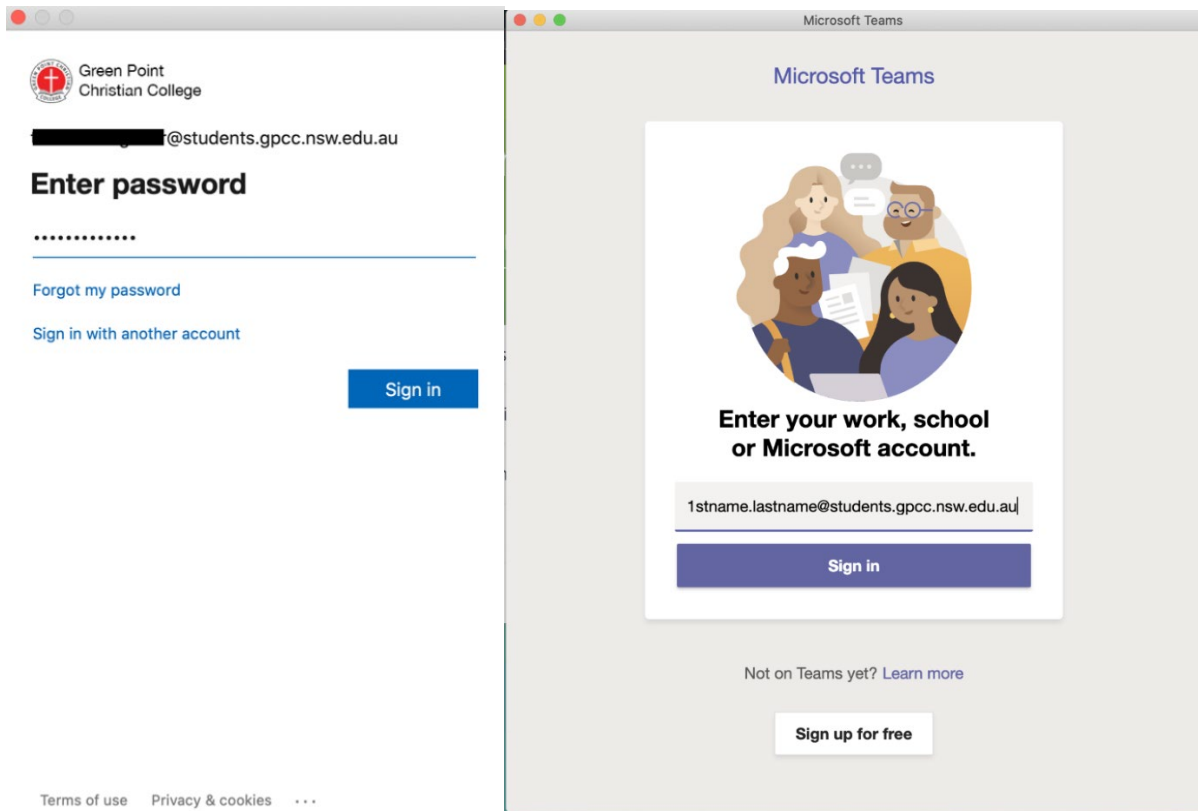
Green Point Christian College

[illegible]@students.gpcc.nsw.edu.au

Enter password

•••••••••••••

Forgot my password

Sign in with another account

Sign in

Terms of use Privacy & cookies ···

Microsoft Teams

Microsoft Teams

Enter your work, school or Microsoft account.

1stname.lastname@students.gpcc.nsw.edu.au

Sign in

Not on Teams yet? Learn more

Sign up for free